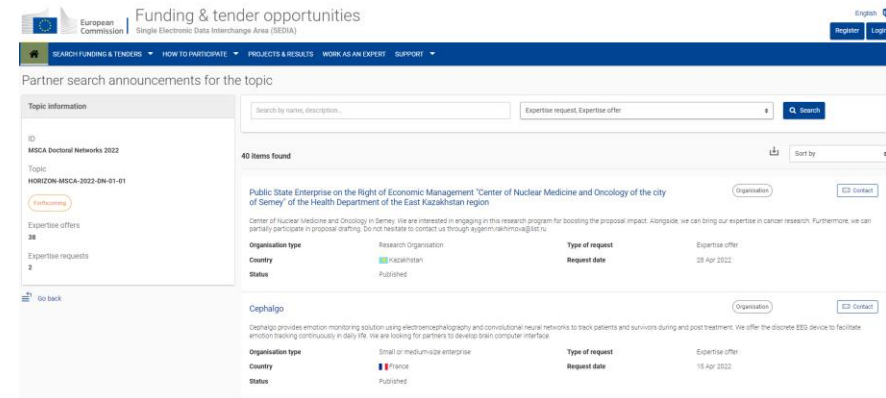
European Commission | Funding & tender opportunities
Single Electronic Data Interchange Area (SEDIA)

English
Register Login

SEARCH FUNDING & TENDERS ▾ HOW TO PARTICIPATE ▾ PROJECTS & RESULTS WORK AS AN EXPERT SUPPORT ▾

Partner search announcements for the topic

Topic information

ID
MSCA Doctoral Networks 2022

Topic
HORIZON-MSCA-2022-DN-01-01

Forthcoming

Expertise offers
38

Expertise requests
2

Go back

Search by name, description...

Expertise request, Expertise offer

Search

40 items found

Sort by

Public State Enterprise on the Right of Economic Management "Center of Nuclear Medicine and Oncology of the city of Semey" of the Health Department of the East Kazakhstan region

Organisation

Contact

Center of Nuclear Medicine and Oncology in Semey. We are interested in engaging in this research program for boosting the proposal impact. Alongside, we can bring our expertise in cancer research. Furthermore, we can partially participate in proposal drafting. Do not hesitate to contact us through aygerim.rakhimova@list.ru

| Organisation type | Research Organisation | Type of request | Expertise offer |
|---|---|---|---|
| Country | Kazakhstan | Request date | 28 Apr 2022 |
| Status | Published | | |

Cephalgo

Organisation

Contact

Cephalgo provides emotion monitoring solution using electroencephalography and convolutional neural networks to track patients and survivors during and post treatment. We offer the discrete EEG device to facilitate emotion tracking continuously in daily life. We are looking for partners to develop brain computer interface.

| Organisation type | Small or medium-size enterprise | Type of request | Expertise offer |
|---|---|---|---|
| Country | France | Request date | 15 Apr 2022 |
| Status | Published | | |